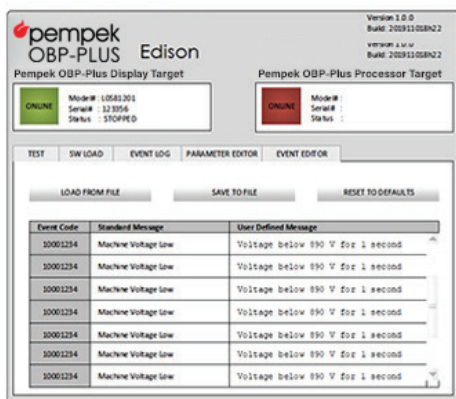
pempek
OBP-PLUS Edison

Version 1.0.0
Build: 201911018h22
Version 1.0.0
Build: 201911018h22

Pempek OBP-Plus Display Target

ONLINE
Model# : L0581301
Serial# : 123556
Status : STOPPED

Pempek OBP-Plus Processor Target

ONLINE
Model# :
Serial# :
Status :

TEST | SW LOAD | EVENT LOG | PARAMETER EDITOR | EVENT EDITOR

LOAD FROM FILE | SAVE TO FILE | RESET TO DEFAULTS

| Event Code | Standard Message | User Defined Message |
|---|---|---|
| 10001234 | Machine Voltage Low | Voltage below 890 V for 1 second |
| 10001234 | Machine Voltage Low | Voltage below 890 V for 1 second |
| 10001234 | Machine Voltage Low | Voltage below 890 V for 1 second |
| 10001234 | Machine Voltage Low | Voltage below 890 V for 1 second |
| 10001234 | Machine Voltage Low | Voltage below 890 V for 1 second |
| 10001234 | Machine Voltage Low | Voltage below 890 V for 1 second |
| 10001234 | Machine Voltage Low | Voltage below 890 V for 1 second |
| 10001234 | Machine Voltage Low | Voltage below 890 V for 1 second |